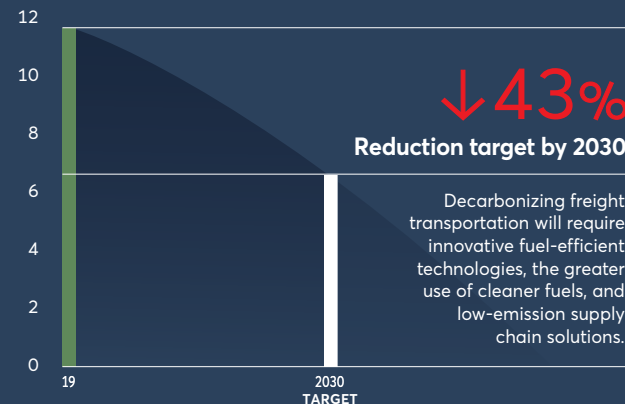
12
10
8
6
4
2
0

19

2030
TARGET

↓43%
Reduction target by 2030

Decarbonizing freight transportation will require innovative fuel-efficient technologies, the greater use of cleaner fuels, and low-emission supply chain solutions.